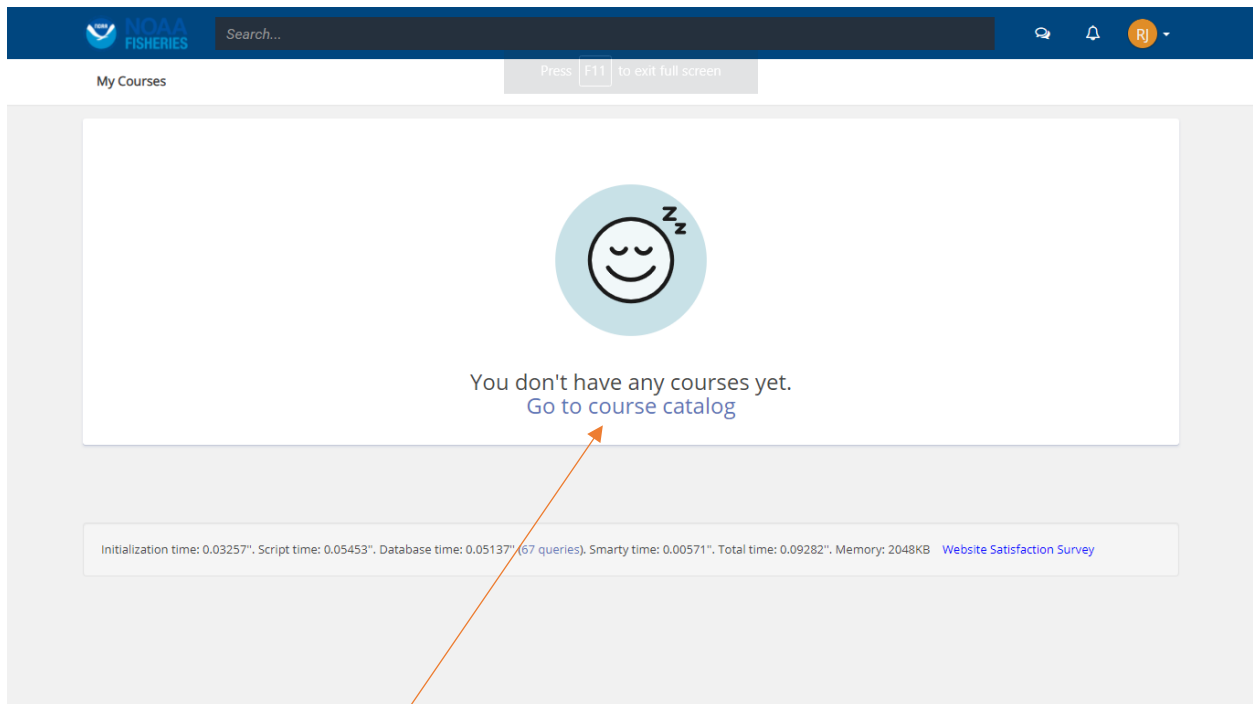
NOAA FISHERIES

Search...

RJ

Press F11 to exit full screen

My Courses

Z z

You don't have any courses yet.
Go to course catalog

Initialization time: 0.03257''. Script time: 0.05453''. Database time: 0.05137'' (67 queries). Smarty time: 0.00571''. Total time: 0.09282''. Memory: 2048KB Website Satisfaction Survey